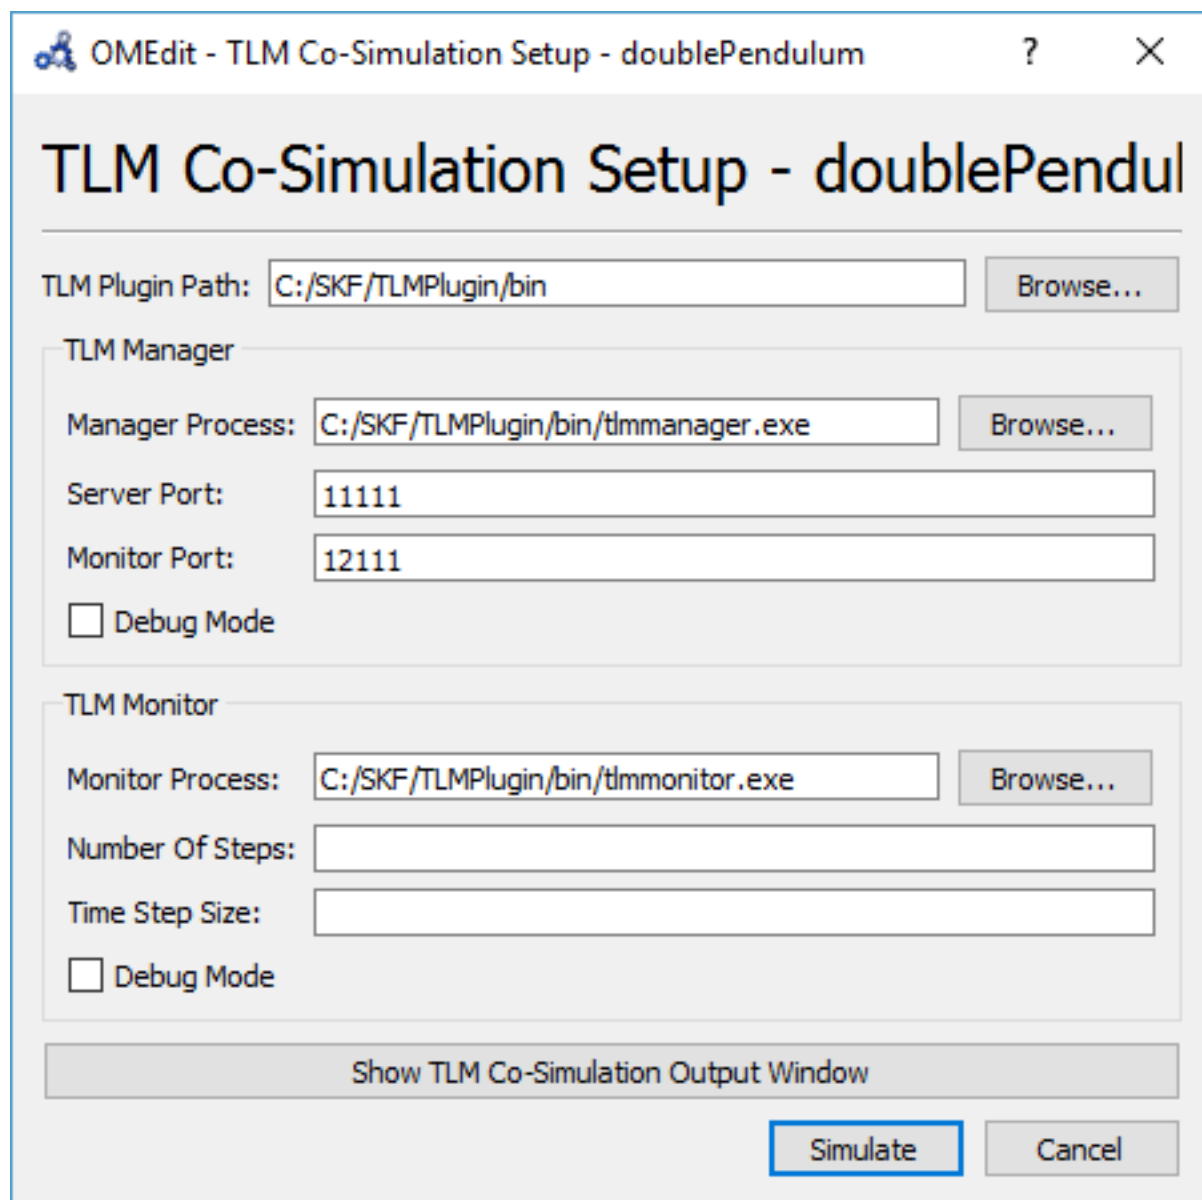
OMEdit - TLM Co-Simulation Setup - doublePendulum ? ×

TLM Co-Simulation Setup - doublePendul

TLM Plugin Path: C:/SKF/TLMPlugin/bin Browse...

TLM Manager

Manager Process: C:/SKF/TLMPlugin/bin/tlmmanager.exe Browse...

Server Port: 11111

Monitor Port: 12111

Debug Mode

TLM Monitor

Monitor Process: C:/SKF/TLMPlugin/bin/tlmmonitor.exe Browse...

Number Of Steps:

Time Step Size:

Debug Mode

Show TLM Co-Simulation Output Window

Simulate Cancel